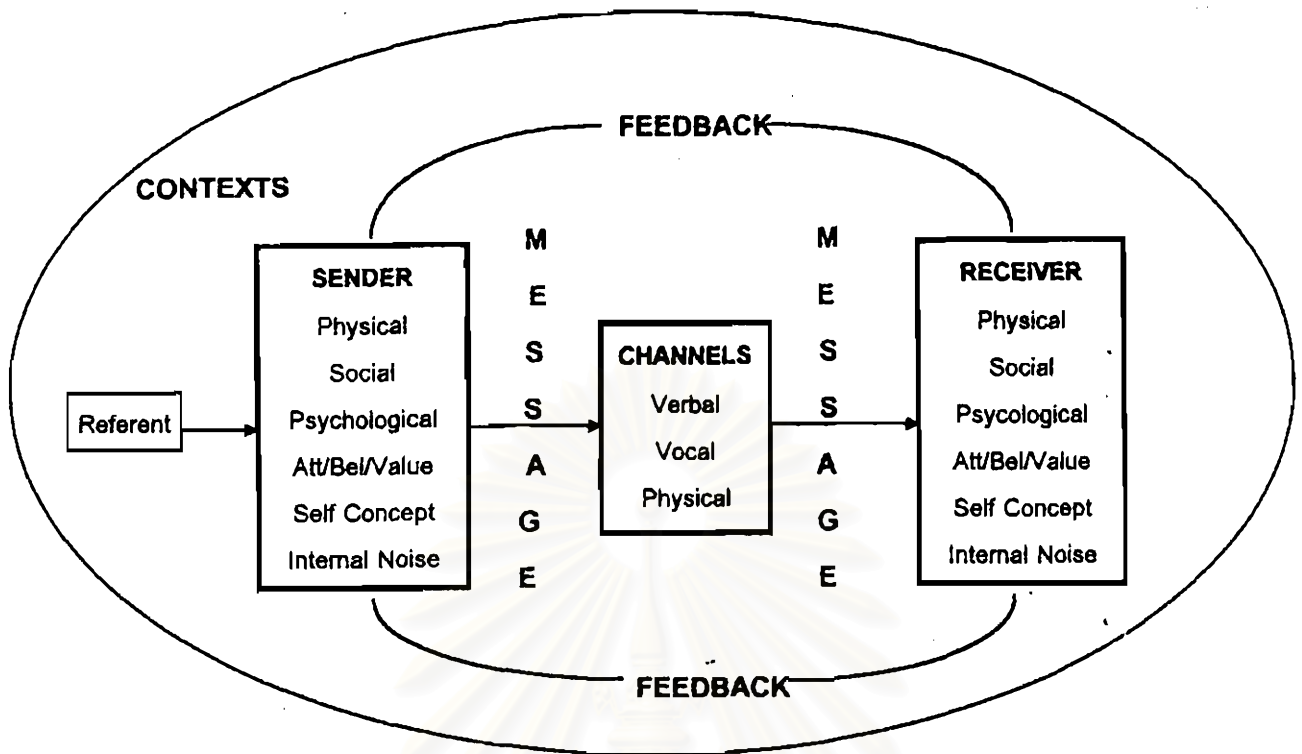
FEEDBACK

CONTEXTS

Referent

SENDER
Physical
Social
Psychological
Att/Bel/Value
Self Concept
Internal Noise

M
E
S
S
A
G
E

CHANNELS
Verbal
Vocal
Physical

M
E
S
S
A
G
E

RECEIVER
Physical
Social
Psycological
Att/Bel/Value
Self Concept
Internal Noise

FEEDBACK